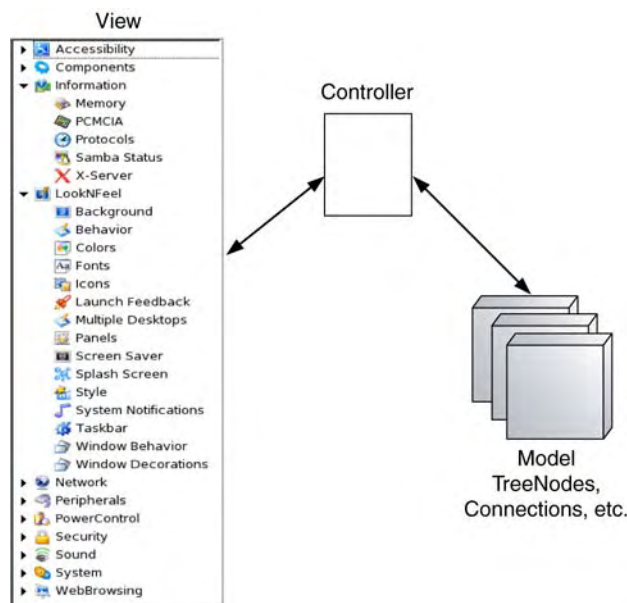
View

Accessibility
Components
Information
Memory
PCMCIA
Protocols
Samba Status
X-Server
LookNFeel
Background
Behavior
Colors
Fonts
Icons
Launch Feedback
Multiple Desktops
Panels
Screen Saver
Splash Screen
Style
System Notifications
Taskbar
Window Behavior
Window Decorations
Network
Peripherals
PowerControl
Security
Sound
System
WebBrowsing

Controller

Model
TreeNodes,
Connections, etc.